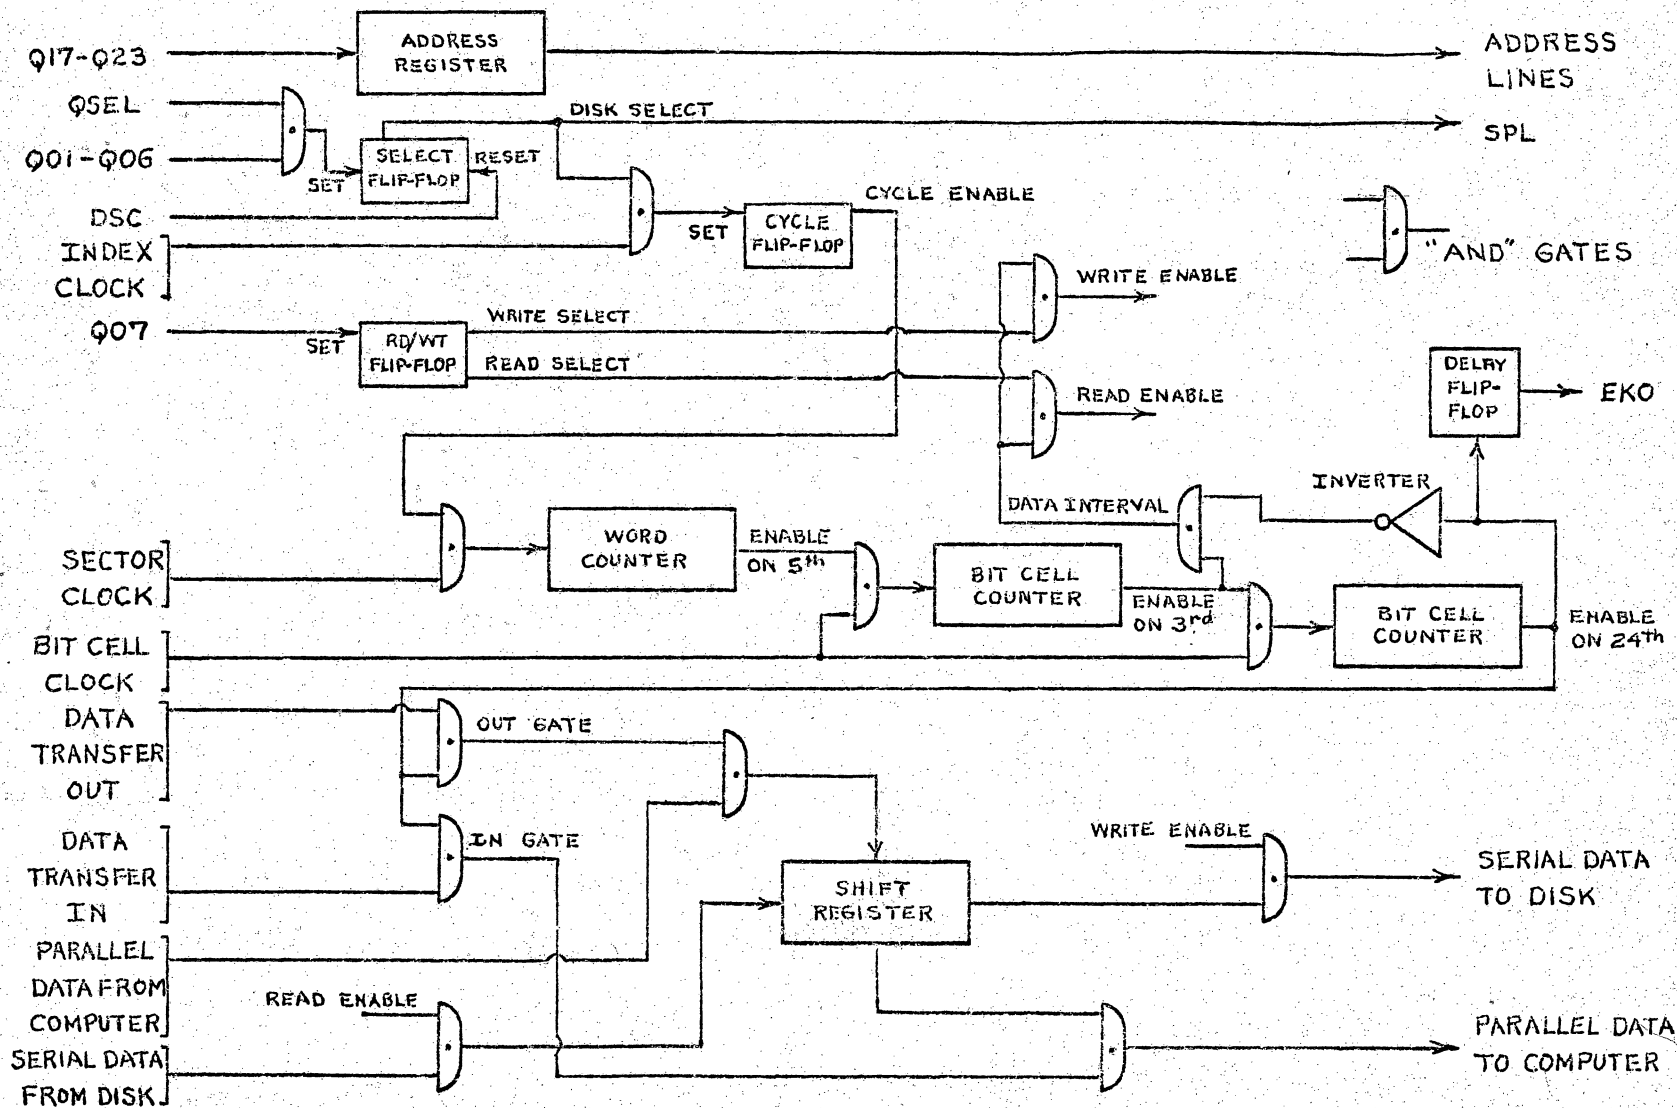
Q17-Q23

ADDRESS REGISTER

ADDRESS LINES

QSEL

DISK SELECT

SPL

Q01-Q06

SELECT FLIP-FLOP

RESET

SET

DSC

CYCLE ENABLE

INDEX CLOCK

SET

CYCLE FLIP-FLOP

"AND" GATES

WRITE ENABLE

Q07

SET

RD/WT FLIP-FLOP

WRITE SELECT

READ SELECT

READ ENABLE

DELAY FLIP-FLOP

EKO

INVERTER

DATA INTERVAL

SECTOR CLOCK

WORD COUNTER

ENABLE ON $5^{th}$

BIT CELL COUNTER

ENABLE ON $3^{rd}$

BIT CELL COUNTER

ENABLE ON $24^{th}$

BIT CELL CLOCK

DATA TRANSFER OUT

OUT GATE

DATA TRANSFER IN

IN GATE

WRITE ENABLE

SHIFT REGISTER

SERIAL DATA TO DISK

PARALLEL DATA FROM COMPUTER

READ ENABLE

PARALLEL DATA TO COMPUTER

SERIAL DATA FROM DISK